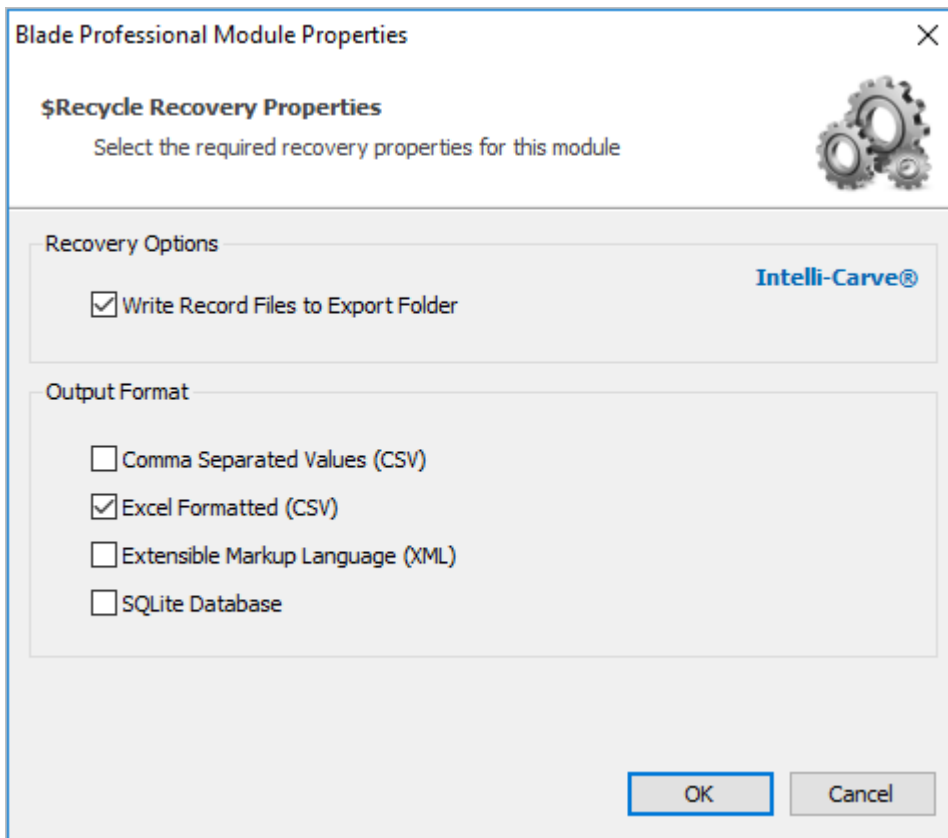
Blade Professional Module Properties

$Recycle Recovery Properties

Select the required recovery properties for this module

Recovery Options

Intelli-Carve®

Write Record Files to Export Folder

Output Format

Comma Separated Values (CSV)

Excel Formatted (CSV)

Extensible Markup Language (XML)

SQLite Database

OK

Cancel